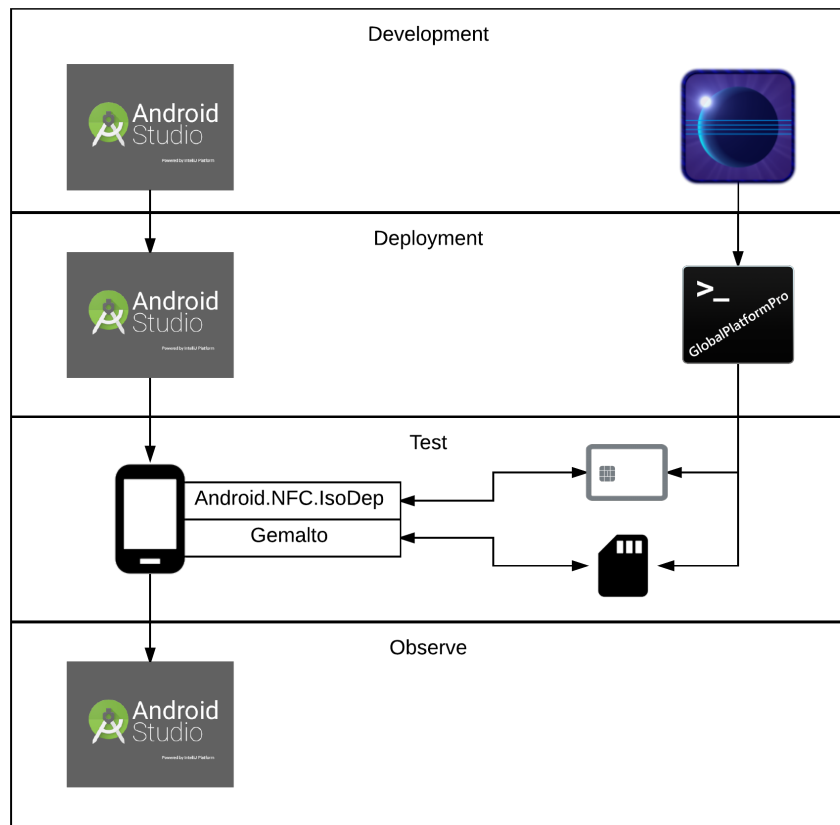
Development

Android Studio
Powered by IntelliJ Platform

Deployment

Android Studio
Powered by IntelliJ Platform

>_
GlobalPlatformPro

Test

Android.NFC.IsoDep

Gemalto

Observe

Android Studio
Powered by IntelliJ Platform